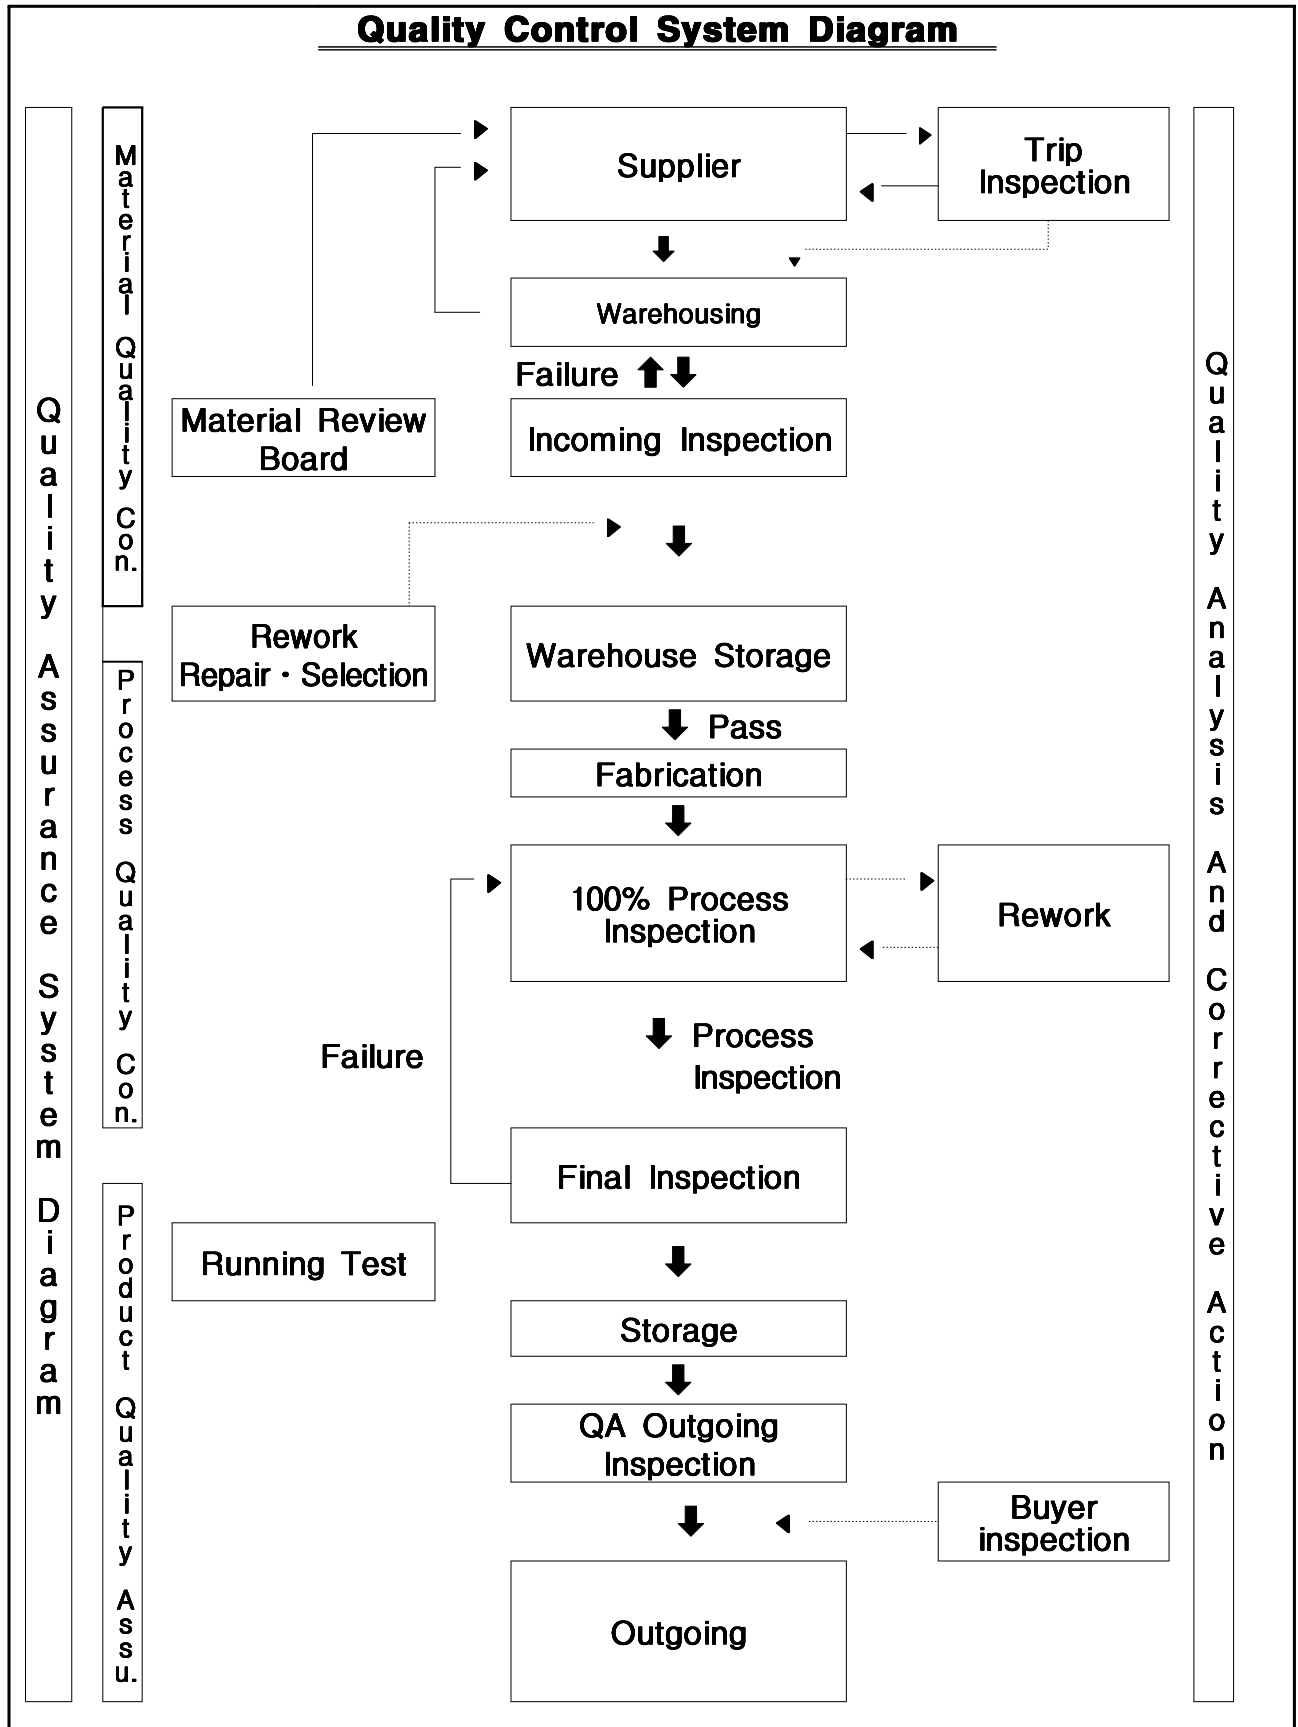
Quality Control System Diagram

Quality Assurance System Diagram

Material Quality Con.

Process Quality Con.

Product Quality Assu.

Supplier

Trip Inspection

Warehousing

Failure

Material Review Board

Incoming Inspection

Rework Repair · Selection

Warehouse Storage

Pass

Fabrication

100% Process Inspection

Rework

Failure

Process Inspection

Final Inspection

Running Test

Storage

QA Outgoing Inspection

Buyer inspection

Outgoing

Quality Analysis And Corrective Action